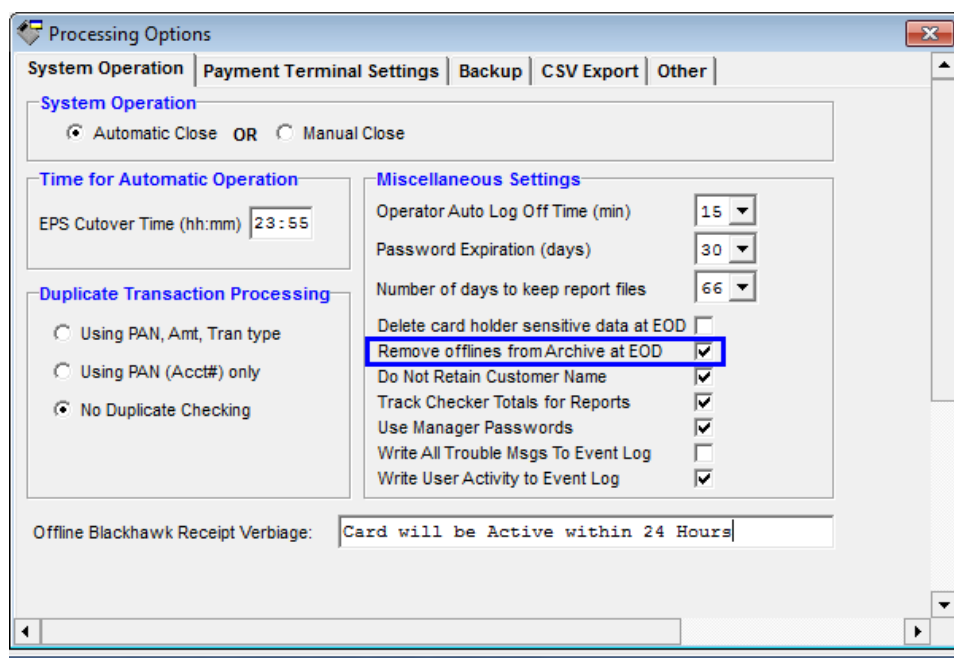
Processing Options

System Operation | Payment Terminal Settings | Backup | CSV Export | Other

System Operation
Automatic Close OR Manual Close

Time for Automatic Operation
EPS Cutover Time (hh:mm) 23:55

Duplicate Transaction Processing
Using PAN, Amt, Tran type
Using PAN (Acct#) only
No Duplicate Checking

Miscellaneous Settings
Operator Auto Log Off Time (min) 15
Password Expiration (days) 30
Number of days to keep report files 66
Delete card holder sensitive data at EOD
Remove offlines from Archive at EOD
Do Not Retain Customer Name
Track Checker Totals for Reports
Use Manager Passwords
Write All Trouble Msgs To Event Log
Write User Activity to Event Log

Offline Blackhawk Receipt Verbiage: Card will be Active within 24 Hours